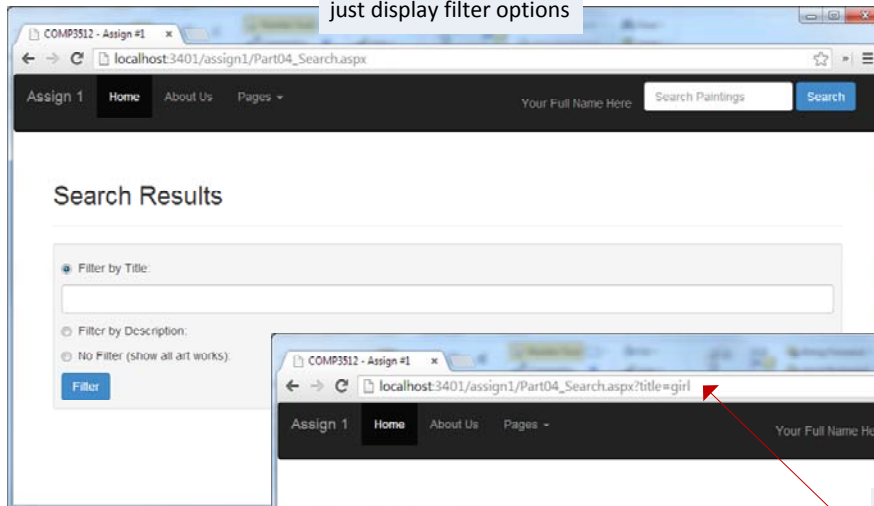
just display filter options

COMP3512 - Assign #1

localhost:3401/assign1/Part04_Search.aspx

Assign 1 Home About Us Pages

Your Full Name Here

Search Paintings

Search

Search Results

Filter by Title:

Filter by Description:

No Filter (show all art works):

Filter

COMP3512 - Assign #1

localhost:3401/assign1/Part04_Search.aspx?title=girl

Assign 1 Home About Us Pages

Your Full Name He